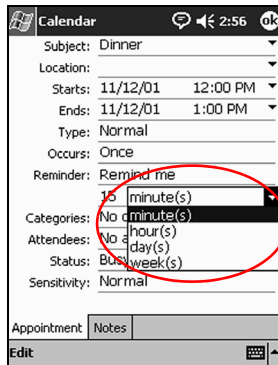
Calendar 2:56 ok

Subject: Dinner

Location:

Starts: 11/12/01 12:00 PM

Ends: 11/12/01 1:00 PM

Type: Normal

Occurs: Once

Reminder: Remind me

15 minute(s)

minute(s)
hour(s)
day(s)
week(s)

Categories: No c

Attendees: No a

Status: Bus

Sensitivity: Normal

Appointment | Notes

Edit